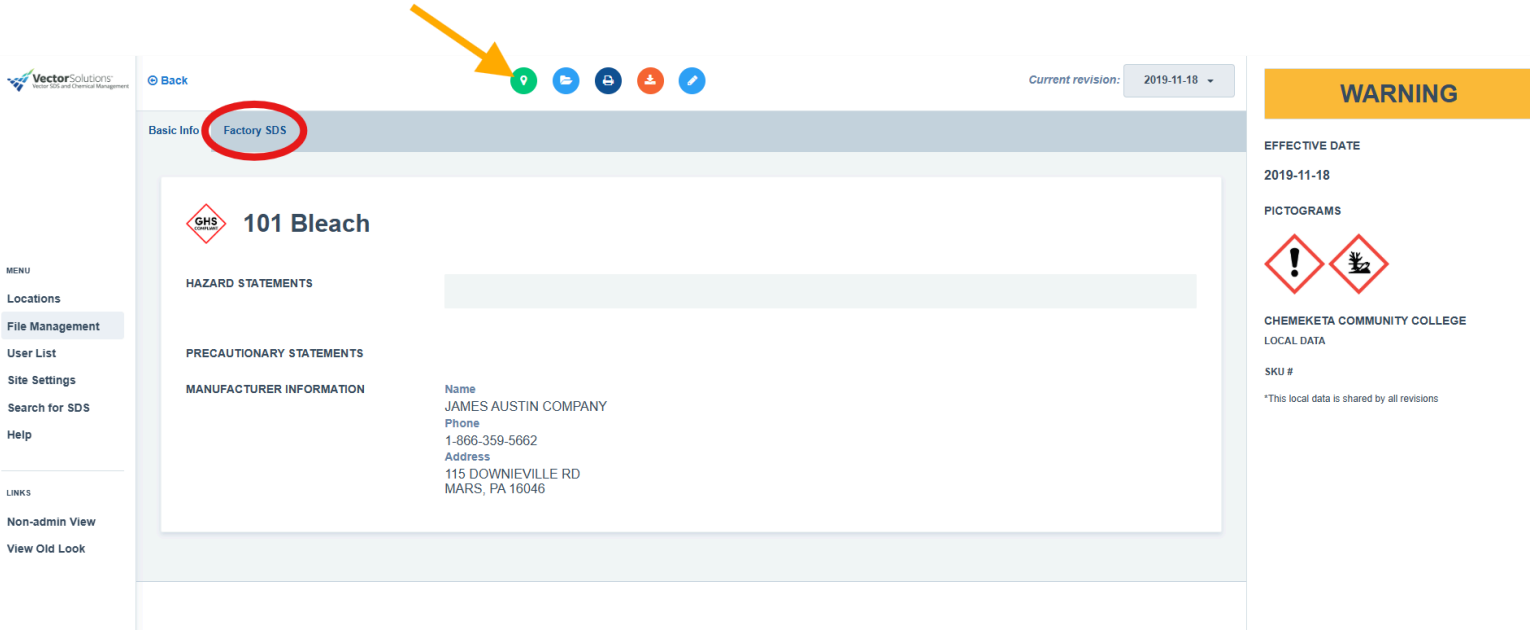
VectorSolutions
Vector SDS and Chemical Management

MENU
Locations
File Management
User List
Site Settings
Search for SDS
Help

LINKS
Non-admin View
View Old Look

Back

Current revision: 2019-11-18

Basic Info Factory SDS

GHS COMPLIANT

101 Bleach

HAZARD STATEMENTS

PRECAUTIONARY STATEMENTS

MANUFACTURER INFORMATION

Name
JAMES AUSTIN COMPANY
Phone
1-866-359-5662
Address
115 DOWNIEVILLE RD
MARS, PA 16046

WARNING

EFFECTIVE DATE
2019-11-18

PICTOGRAMS

CHEMEKETA COMMUNITY COLLEGE
LOCAL DATA

SKU #

*This local data is shared by all revisions